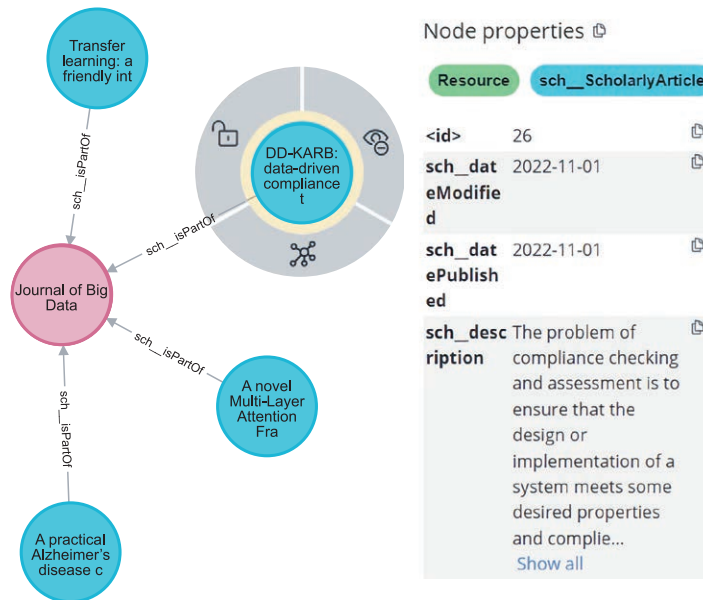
Transfer learning: a friendly int

sch__isPartOf

DD-KARB: data-driven compliance t

sch__isPartOf

Journal of Big Data

sch__isPartOf

sch__isPartOf

A novel Multi-Layer Attention Fra

A practical Alzheimer's disease c

Node properties

Resource

sch__ScholarlyArticle

| | |
|---|---|
| <id> | 26 |
| sch__dateModified | 2022-11-01 |
| sch__datePublished | 2022-11-01 |
| sch__description | The problem of compliance checking and assessment is to ensure that the design or implementation of a system meets some desired properties and complie... Show all |